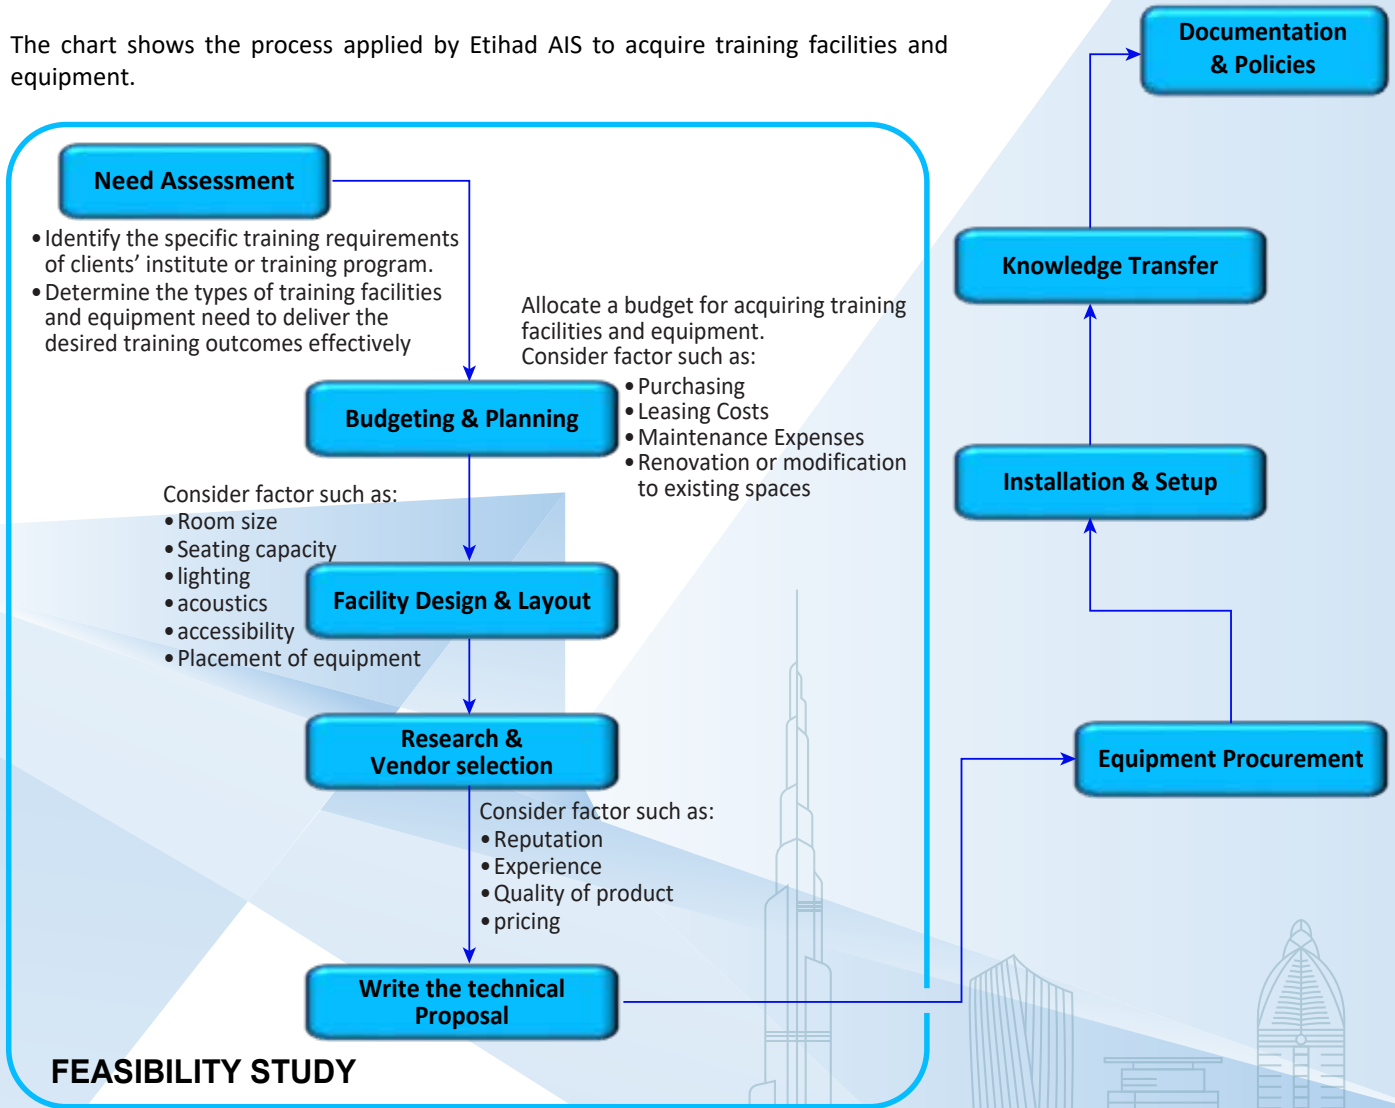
The chart shows the process applied by Etihad AIS to acquire training facilities and equipment.

Need Assessment

• Identify the specific training requirements of clients' institute or training program.
• Determine the types of training facilities and equipment need to deliver the desired training outcomes effectively

Budgeting & Planning

Allocate a budget for acquiring training facilities and equipment.
Consider factor such as:
• Purchasing
• Leasing Costs
• Maintenance Expenses
• Renovation or modification to existing spaces

Consider factor such as:
• Room size
• Seating capacity
• lighting
• acoustics
• accessibility
• Placement of equipment

Facility Design & Layout

Research & Vendor selection

Consider factor such as:
• Reputation
• Experience
• Quality of product
• pricing

Write the technical Proposal

FEASIBILITY STUDY

Equipment Procurement

Installation & Setup

Knowledge Transfer

Documentation & Policies